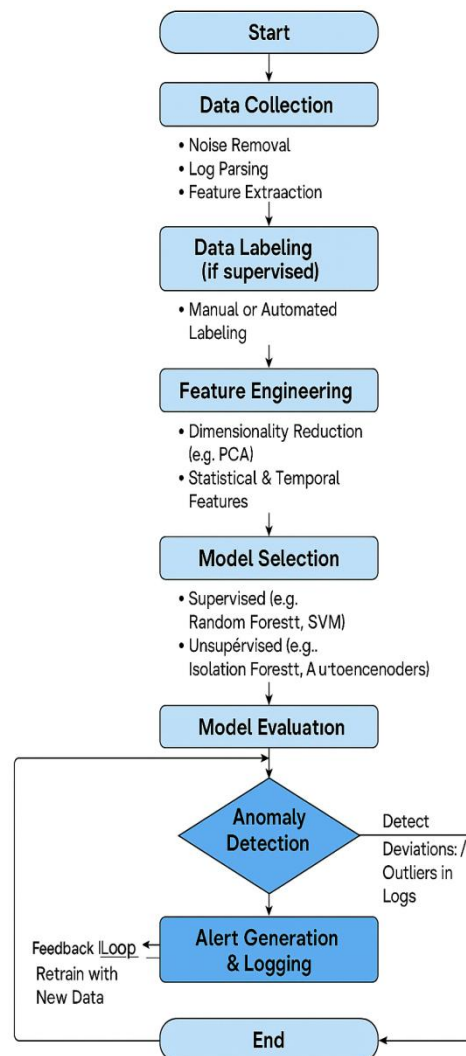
Start

Data Collection

• Noise Removal
• Log Parsing
• Feature Extraaction

Data Labeling
(if supervised)

• Manual or Automated Labeling

Feature Engineering

• Dimensionality Reduction (e.g. PCA)
• Statistical & Temporal Features

Model Selection

• Supervised (e.g. Random Forestt, SVM)
• Unsupérvised (e.g.. Isolation Forestt, A u·toencenoders)

Model Evaluatıon

Anomaly Detection

Detect Deviations: / Outliers in Logs

Alert Generation & Logging

Feedback ILoop
Retrain with New Data

End